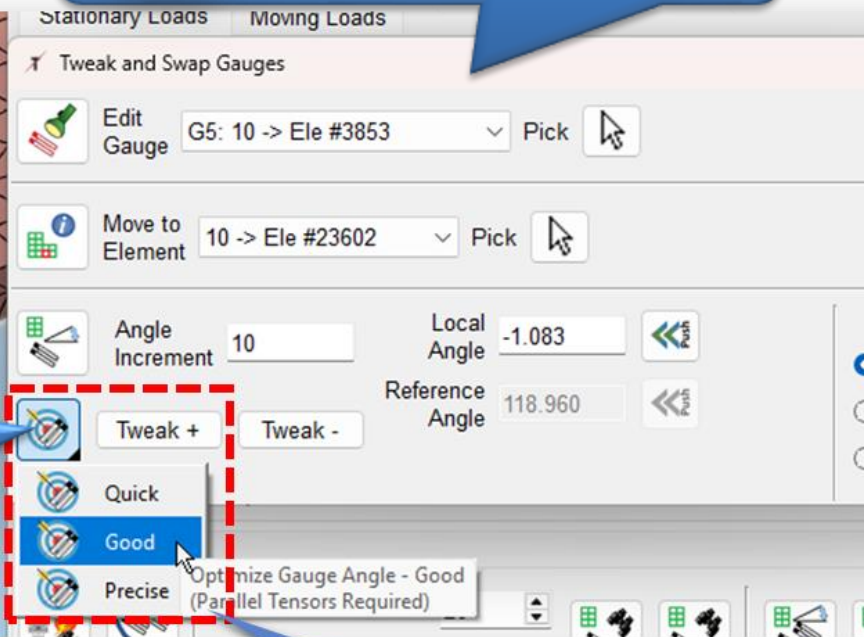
Stationary Loads | Moving Loads

Tweak and Swap Gauges

Edit Gauge G5: 10 -> Ele #3853 Pick

Move to Element 10 -> Ele #23602 Pick

Angle Increment 10

Local Angle -1.083

Reference Angle 118.960

Tweak + Tweak -

Quick
Good
Precise

Optimize Gauge Angle - Good (Parallel Tensors Required)